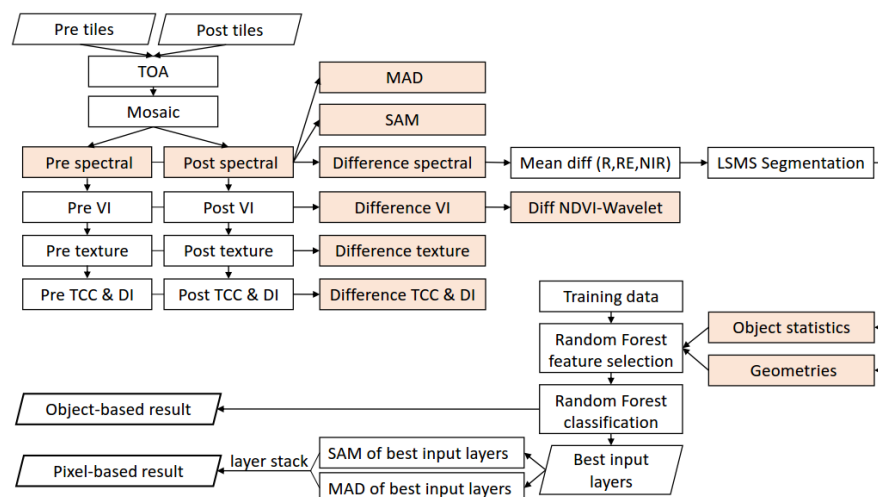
Pre tiles
Post tiles
TOA
Mosaic
MAD
SAM
Pre spectral
Post spectral
Difference spectral
Mean diff (R,RE,NIR)
LSMS Segmentation
Pre VI
Post VI
Difference VI
Diff NDVI-Wavelet
Pre texture
Post texture
Difference texture
Pre TCC & DI
Post TCC & DI
Difference TCC & DI
Training data
Random Forest feature selection
Object statistics
Geometries
Object-based result
Random Forest classification
SAM of best input layers
Best input layers
Pixel-based result
layer stack
MAD of best input layers